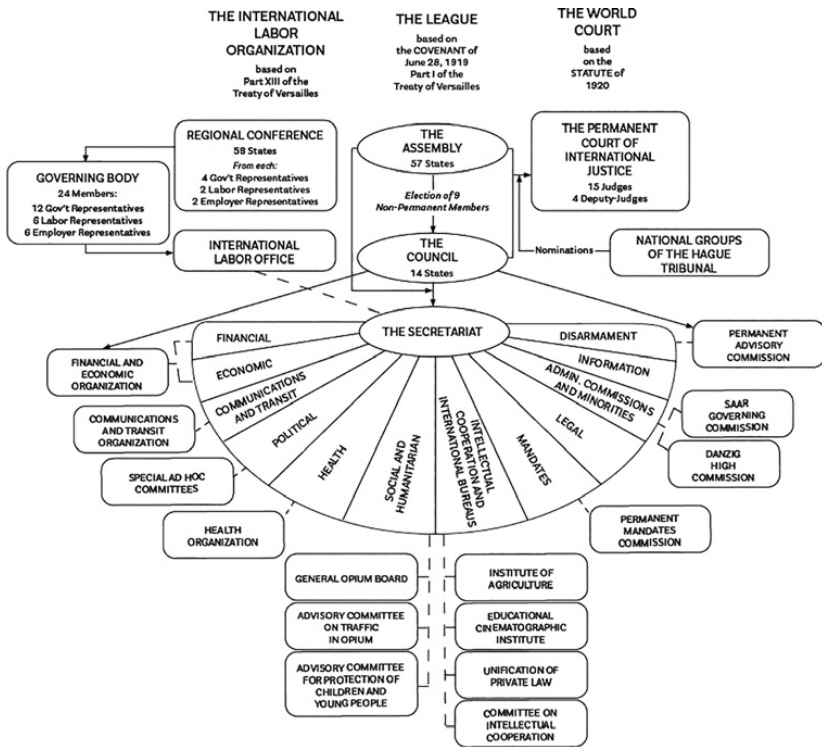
THE INTERNATIONAL LABOR ORGANIZATION
based on Part XIII of the Treaty of Versailles

THE LEAGUE
based on the COVENANT of June 28, 1919 Part I of the Treaty of Versailles

THE WORLD COURT
based on the STATUTE of 1920

REGIONAL CONFERENCE
58 States
From each:
4 Gov't Representatives
2 Labor Representatives
2 Employer Representatives

GOVERNING BODY
24 Members:
12 Gov't Representatives
6 Labor Representatives
6 Employer Representatives

INTERNATIONAL LABOR OFFICE

THE ASSEMBLY
57 States

Election of 9 Non-Permanent Members

THE COUNCIL
14 States

THE PERMANENT COURT OF INTERNATIONAL JUSTICE
15 Judges
4 Deputy-Judges

Nominations

NATIONAL GROUPS OF THE HAGUE TRIBUNAL

THE SECRETARIAT

FINANCIAL
ECONOMIC
COMMUNICATIONS AND TRANSIT
POLITICAL
HEALTH
SOCIAL AND HUMANITARIAN
INTELLECTUAL COOPERATION AND INTERNATIONAL BUREAUS
MANDATES
LEGAL
ADMIN. COMMISSIONS AND MINORITIES
INFORMATION
DISARMAMENT

FINANCIAL AND ECONOMIC ORGANIZATION

COMMUNICATIONS AND TRANSIT ORGANIZATION

SPECIAL AD HOC COMMITTEES

HEALTH ORGANIZATION

PERMANENT ADVISORY COMMISSION

SAAR GOVERNING COMMISSION

DANZIG HIGH COMMISSION

PERMANENT MANDATES COMMISSION

GENERAL OPIUM BOARD

ADVISORY COMMITTEE ON TRAFFIC IN OPIUM

ADVISORY COMMITTEE FOR PROTECTION OF CHILDREN AND YOUNG PEOPLE

INSTITUTE OF AGRICULTURE

EDUCATIONAL CINEMATOGRAPHIC INSTITUTE

UNIFICATION OF PRIVATE LAW

COMMITTEE ON INTELLECTUAL COOPERATION